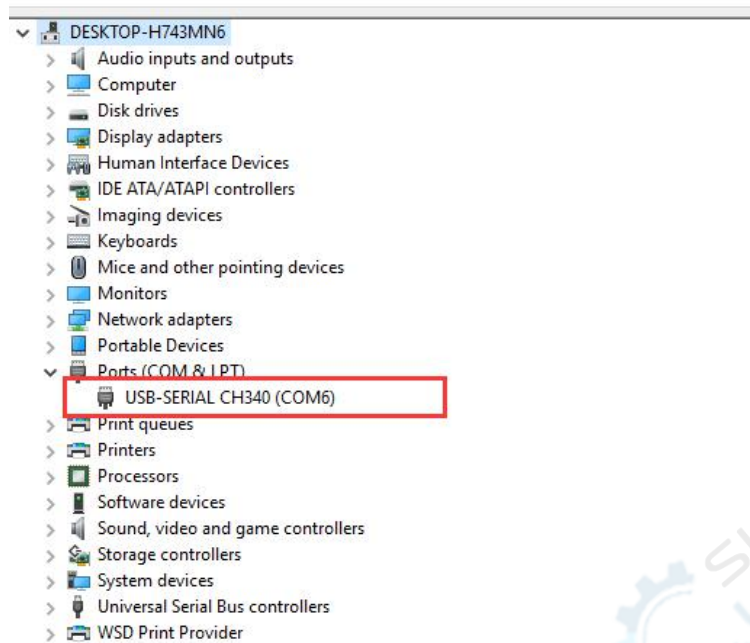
DESKTOP-H743MN6
Audio inputs and outputs
Computer
Disk drives
Display adapters
Human Interface Devices
IDE ATA/ATAPI controllers
Imaging devices
Keyboards
Mice and other pointing devices
Monitors
Network adapters
Portable Devices
Ports (COM & LPT)
USB-SERIAL CH340 (COM6)
Print queues
Printers
Processors
Software devices
Sound, video and game controllers
Storage controllers
System devices
Universal Serial Bus controllers
WSD Print Provider